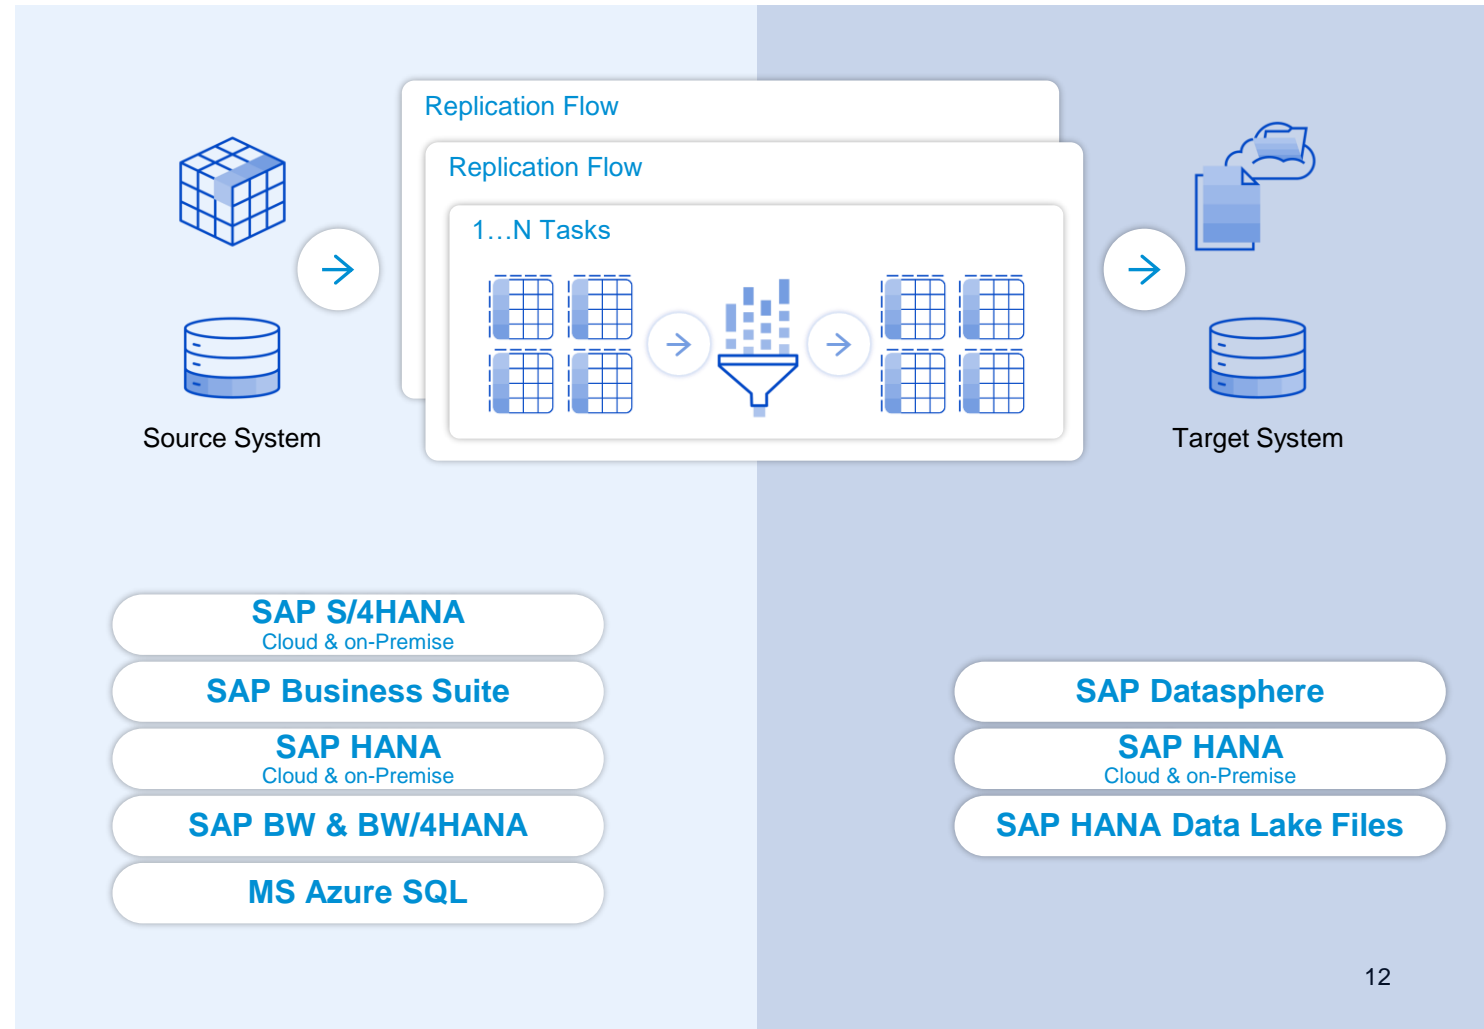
Replication Flow

Replication Flow

1…N Tasks

Source System

Target System

SAP S/4HANA
Cloud & on-Premise

SAP Business Suite

SAP HANA
Cloud & on-Premise

SAP BW & BW/4HANA

MS Azure SQL

SAP Datasphere

SAP HANA
Cloud & on-Premise

SAP HANA Data Lake Files

12